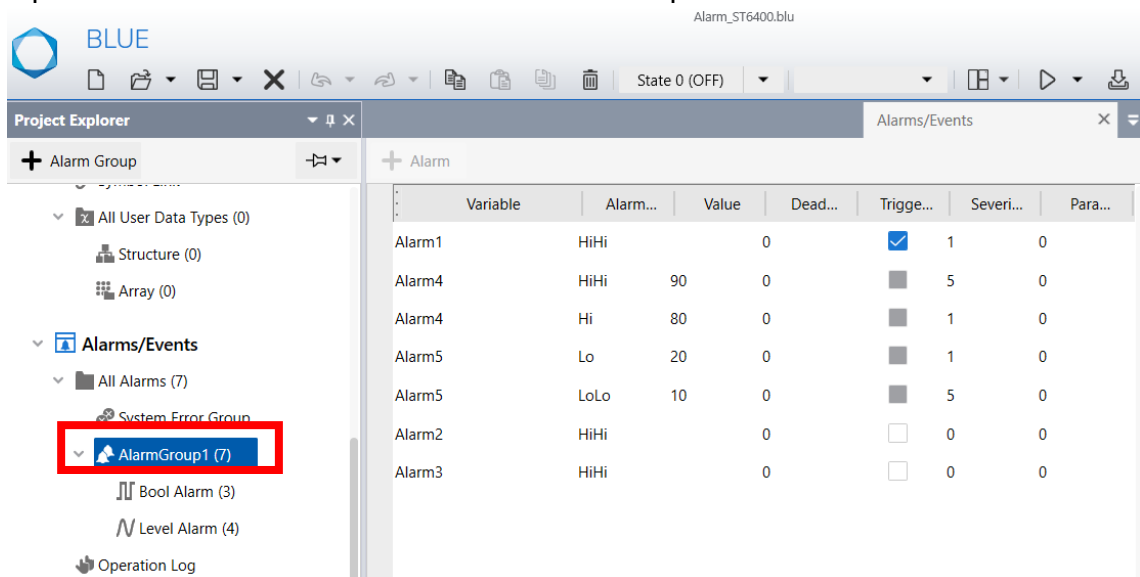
Alarm_ST6400.blu

BLUE

State 0 (OFF)

Project Explorer

Alarms/Events

Alarm Group

Alarm

All User Data Types (0)

Structure (0)

Array (0)

Alarms/Events

All Alarms (7)

System Error Group

AlarmGroup1 (7)

Bool Alarm (3)

Level Alarm (4)

Operation Log

| Variable | Alarm... | Value | Dead... | Trigge... | Severi... | Para... |
|---|---|---|---|---|---|---|
| Alarm1 | HiHi | | 0 | | 1 | 0 |
| Alarm4 | HiHi | 90 | 0 | | 5 | 0 |
| Alarm4 | Hi | 80 | 0 | | 1 | 0 |
| Alarm5 | Lo | 20 | 0 | | 1 | 0 |
| Alarm5 | LoLo | 10 | 0 | | 5 | 0 |
| Alarm2 | HiHi | | 0 | | 0 | 0 |
| Alarm3 | HiHi | | 0 | | 0 | 0 |